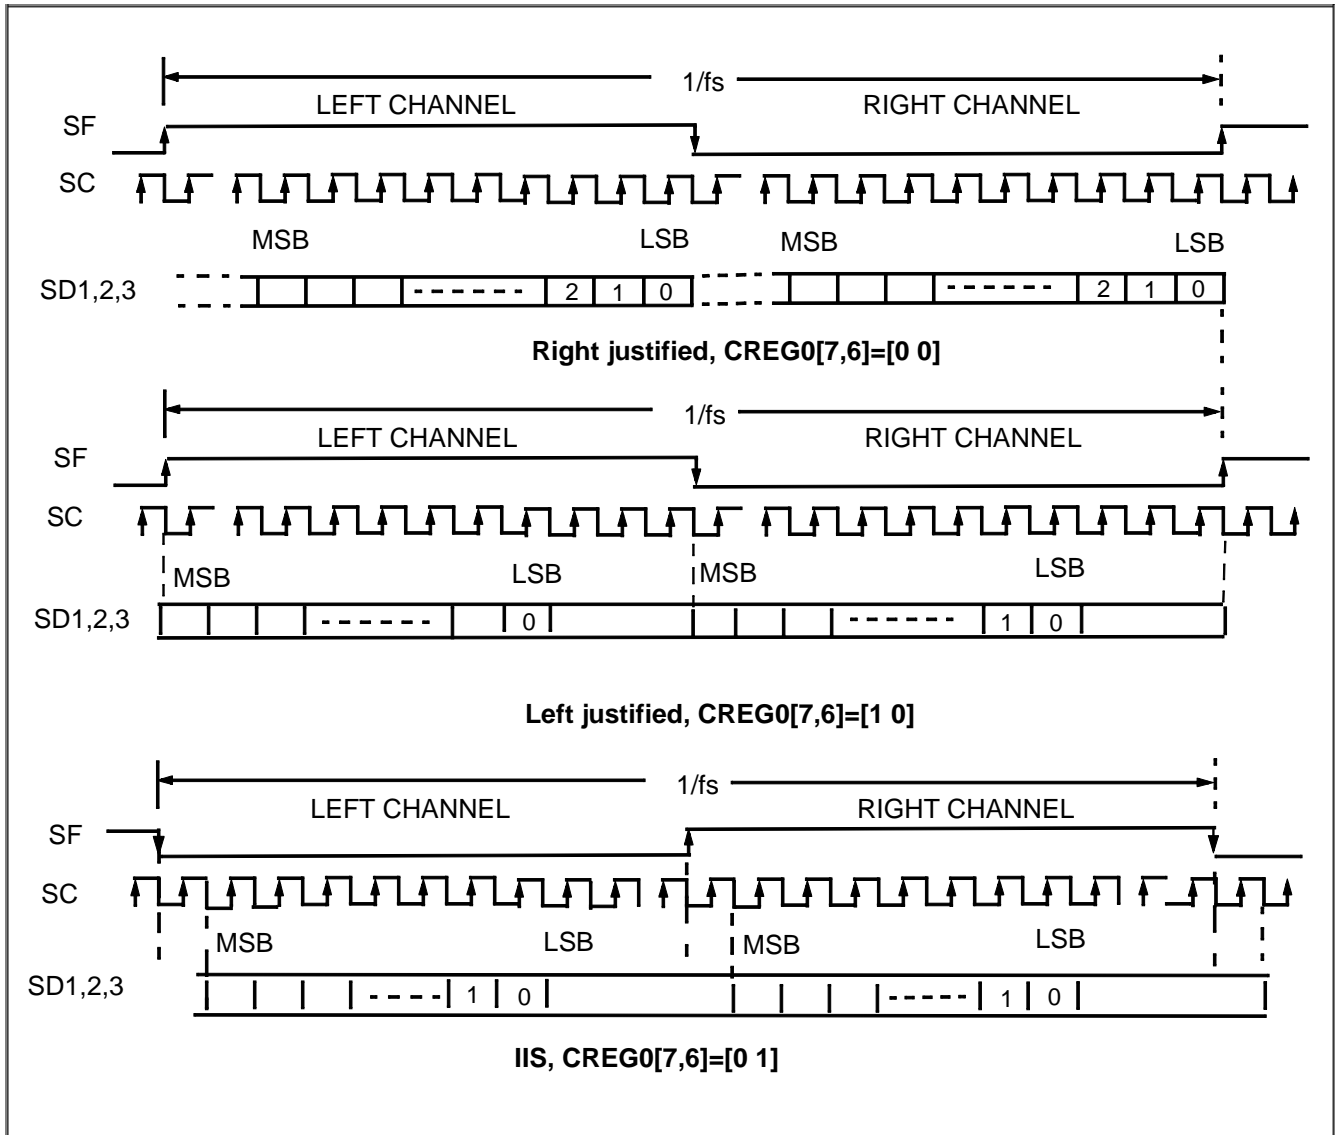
1/fs

LEFT CHANNEL

RIGHT CHANNEL

SF

SC

MSB

LSB

MSB

LSB

SD1,2,3

2 1 0

2 1 0

**Right justified, CREG0[7,6]=[0 0]**

1/fs

LEFT CHANNEL

RIGHT CHANNEL

SF

SC

MSB

LSB

MSB

LSB

SD1,2,3

0

1 0

**Left justified, CREG0[7,6]=[1 0]**

1/fs

LEFT CHANNEL

RIGHT CHANNEL

SF

SC

MSB

LSB

MSB

LSB

SD1,2,3

1 0

1 0

**IIS, CREG0[7,6]=[0 1]**